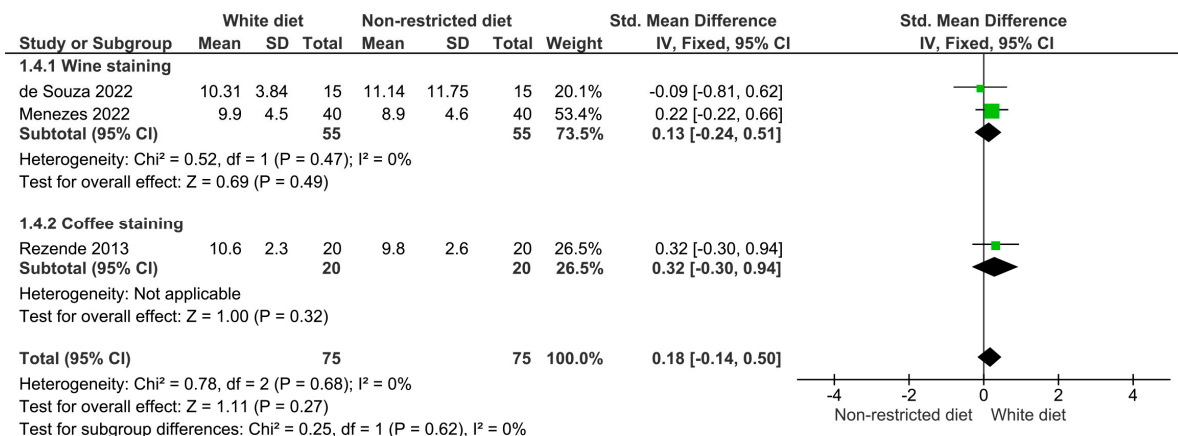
| Study or Subgroup | White diet Mean | White diet SD | White diet Total | Non-restricted diet Mean | Non-restricted diet SD | Non-restricted diet Total | Weight | Std. Mean Difference IV, Fixed, 95% CI |
|---|---|---|---|---|---|---|---|---|
| **1.4.1 Wine staining** | | | | | | | | |
| de Souza 2022 | 10.31 | 3.84 | 15 | 11.14 | 11.75 | 15 | 20.1% | -0.09 [-0.81, 0.62] |
| Menezes 2022 | 9.9 | 4.5 | 40 | 8.9 | 4.6 | 40 | 53.4% | 0.22 [-0.22, 0.66] |
| **Subtotal (95% CI)** | | | **55** | | | **55** | **73.5%** | **0.13 [-0.24, 0.51]** |
| Heterogeneity: Chi² = 0.52, df = 1 (P = 0.47); I² = 0% | | | | | | | | |
| Test for overall effect: Z = 0.69 (P = 0.49) | | | | | | | | |
| **1.4.2 Coffee staining** | | | | | | | | |
| Rezende 2013 | 10.6 | 2.3 | 20 | 9.8 | 2.6 | 20 | 26.5% | 0.32 [-0.30, 0.94] |
| **Subtotal (95% CI)** | | | **20** | | | **20** | **26.5%** | **0.32 [-0.30, 0.94]** |
| Heterogeneity: Not applicable | | | | | | | | |
| Test for overall effect: Z = 1.00 (P = 0.32) | | | | | | | | |
| **Total (95% CI)** | | | **75** | | | **75** | **100.0%** | **0.18 [-0.14, 0.50]** |
| Heterogeneity: Chi² = 0.78, df = 2 (P = 0.68); I² = 0% | | | | | | | | |
| Test for overall effect: Z = 1.11 (P = 0.27) | | | | | | | | |
| Test for subgroup differences: Chi² = 0.25, df = 1 (P = 0.62), I² = 0% | | | | | | | | |

Std. Mean Difference
IV, Fixed, 95% CI

-4 -2 0 2 4
Non-restricted diet White diet